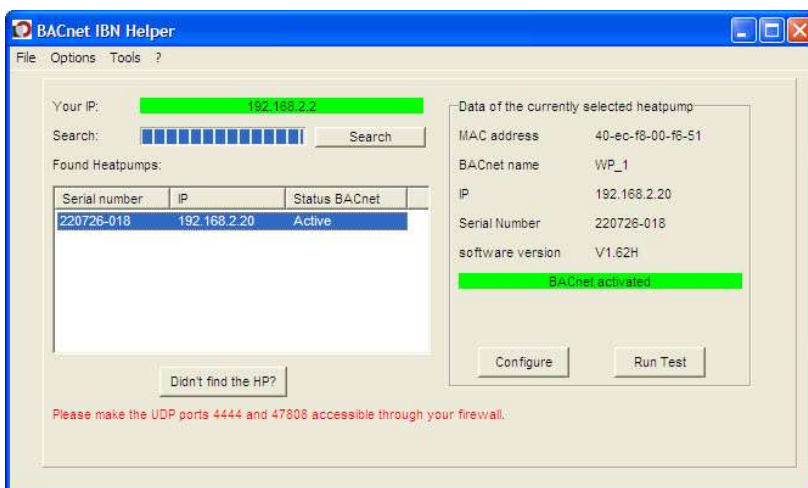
BACnet IBN Helper

File Options Tools ?

Your IP: 192.168.2.2

Search: Search

Found Heatpumps:

| Serial number | IP | Status BACnet |
|---|---|---|
| 220726-018 | 192.168.2.20 | Active |

Didn't find the HP?

Data of the currently selected heatpump

MAC address 40-ec-f8-00-f6-51

BACnet name WP_1

IP 192.168.2.20

Serial Number 220726-018

software version V1.62H

BACnet activated

Configure

Run Test

Please make the UDP ports 4444 and 47808 accessible through your firewall.